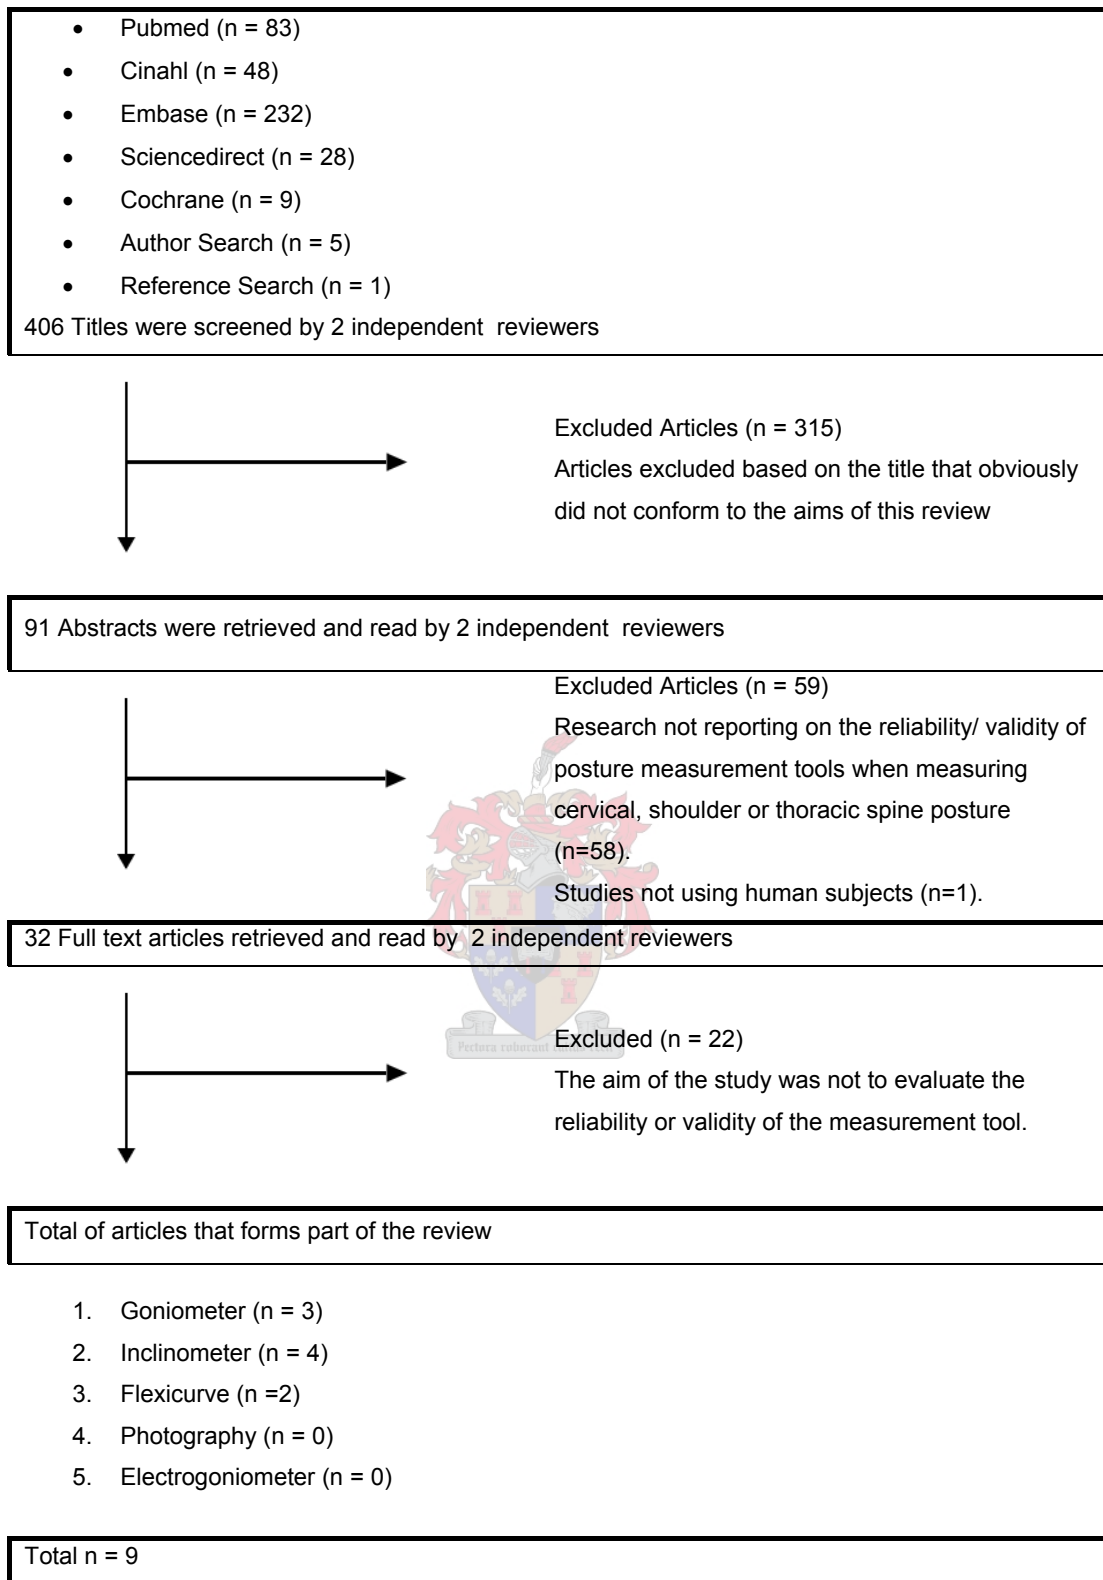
- Pubmed (n = 83)
- Cinahl (n = 48)
- Embase (n = 232)
- Sciencedirect (n = 28)
- Cochrane (n = 9)
- Author Search (n = 5)
- Reference Search (n = 1)

406 Titles were screened by 2 independent reviewers

Excluded Articles (n = 315)
Articles excluded based on the title that obviously did not conform to the aims of this review

91 Abstracts were retrieved and read by 2 independent reviewers

Excluded Articles (n = 59)
Research not reporting on the reliability/ validity of posture measurement tools when measuring cervical, shoulder or thoracic spine posture (n=58).
Studies not using human subjects (n=1).

32 Full text articles retrieved and read by 2 independent reviewers

Pectora roborant cultus recti

Excluded (n = 22)
The aim of the study was not to evaluate the reliability or validity of the measurement tool.

Total of articles that forms part of the review

1. Goniometer (n = 3)
2. Inclinometer (n = 4)
3. Flexicurve (n =2)
4. Photography (n = 0)
5. Electrogoniometer (n = 0)

Total n = 9